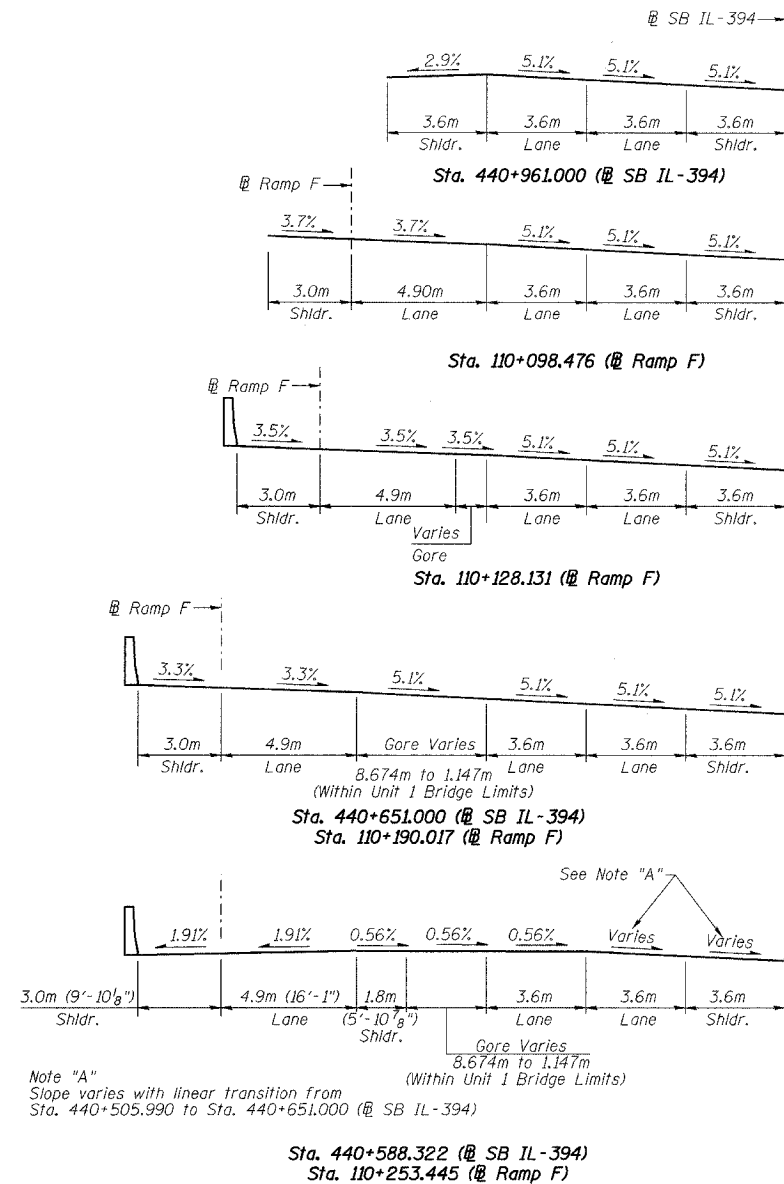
℄ SB IL-394

2.9%
5.1%
5.1%
5.1%

3.6m Shldr.
3.6m Lane
3.6m Lane
3.6m Shldr.

Sta. 440+961.000 (℄ SB IL-394)

℄ Ramp F

3.7%
3.7%
5.1%
5.1%
5.1%

3.0m Shldr.
4.90m Lane
3.6m Lane
3.6m Lane
3.6m Shldr.

Sta. 110+098.476 (℄ Ramp F)

℄ Ramp F

3.5%
3.5%
3.5%
5.1%
5.1%
5.1%

3.0m Shldr.
4.9m Lane
Varies Gore
3.6m Lane
3.6m Lane
3.6m Shldr.

Sta. 110+128.131 (℄ Ramp F)

℄ Ramp F

3.3%
3.3%
5.1%
5.1%
5.1%
5.1%

3.0m Shldr.
4.9m Lane
Gore Varies 8.674m to 1.147m (Within Unit 1 Bridge Limits)
3.6m Lane
3.6m Lane
3.6m Shldr.

Sta. 440+651.000 (℄ SB IL-394)
Sta. 110+190.017 (℄ Ramp F)

See Note "A"

1.91%
1.91%
0.56%
0.56%
0.56%
Varies
Varies

3.0m ($9'-10\frac{1}{8}''$) Shldr.
4.9m (16'-1") Lane
1.8m ($5'-10\frac{7}{8}''$) Shldr.
3.6m Lane
3.6m Lane
3.6m Shldr.

Gore Varies
8.674m to 1.147m
(Within Unit 1 Bridge Limits)

Note "A"
Slope varies with linear transition from Sta. 440+505.990 to Sta. 440+651.000 (℄ SB IL-394)

Sta. 440+588.322 (℄ SB IL-394)
Sta. 110+253.445 (℄ Ramp F)